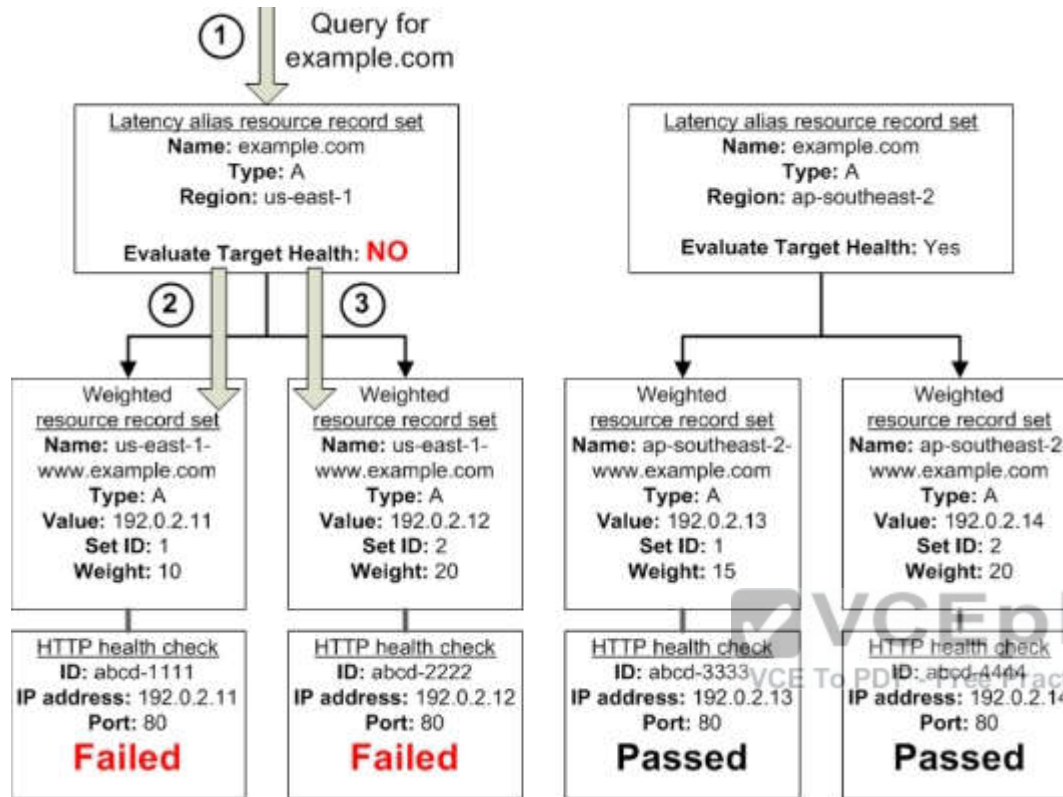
1
Query for example.com

Latency alias resource record set
Name: example.com
Type: A
Region: us-east-1

Evaluate Target Health: NO

2
3

Weighted resource record set
Name: us-east-1-www.example.com
Type: A
Value: 192.0.2.11
Set ID: 1
Weight: 10

HTTP health check
ID: abcd-1111
IP address: 192.0.2.11
Port: 80
Failed

Weighted resource record set
Name: us-east-1-www.example.com
Type: A
Value: 192.0.2.12
Set ID: 2
Weight: 20

HTTP health check
ID: abcd-2222
IP address: 192.0.2.12
Port: 80
Failed

Latency alias resource record set
Name: example.com
Type: A
Region: ap-southeast-2

Evaluate Target Health: Yes

Weighted resource record set
Name: ap-southeast-2-www.example.com
Type: A
Value: 192.0.2.13
Set ID: 1
Weight: 15

HTTP health check
ID: abcd-3333
IP address: 192.0.2.13
Port: 80
Passed

Weighted resource record set
Name: ap-southeast-2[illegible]
www.example.com
Type: A
Value: 192.0.2.14
Set ID: 2
Weight: 20

HTTP health check
ID: abcd-4444
IP address: 192.0.2.1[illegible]
Port: 80
Passed

VCEpl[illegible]
VCE To PDF - Free Pract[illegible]